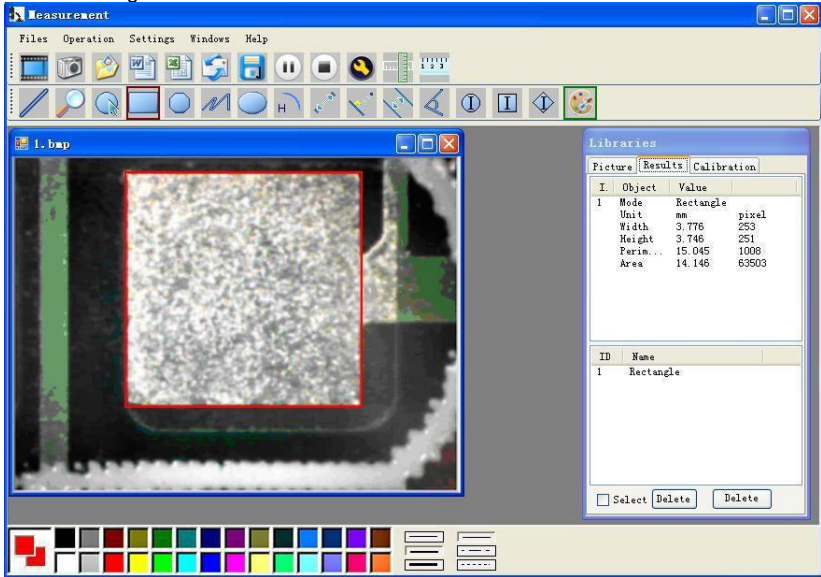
Measurement

Files Operation Settings Windows Help

1.bmp

Libraries

Picture Results Calibration

| I. | Object | Value | |
|---|---|---|---|
| 1 | Mode | Rectangle | |
| | Unit | mm | pixel |
| | Width | 3.776 | 253 |
| | Height | 3.746 | 251 |
| | Perim... | 15.045 | 1008 |
| | Area | 14.146 | 63503 |

| ID | Name |
|---|---|
| 1 | Rectangle |

Select Delete Delete